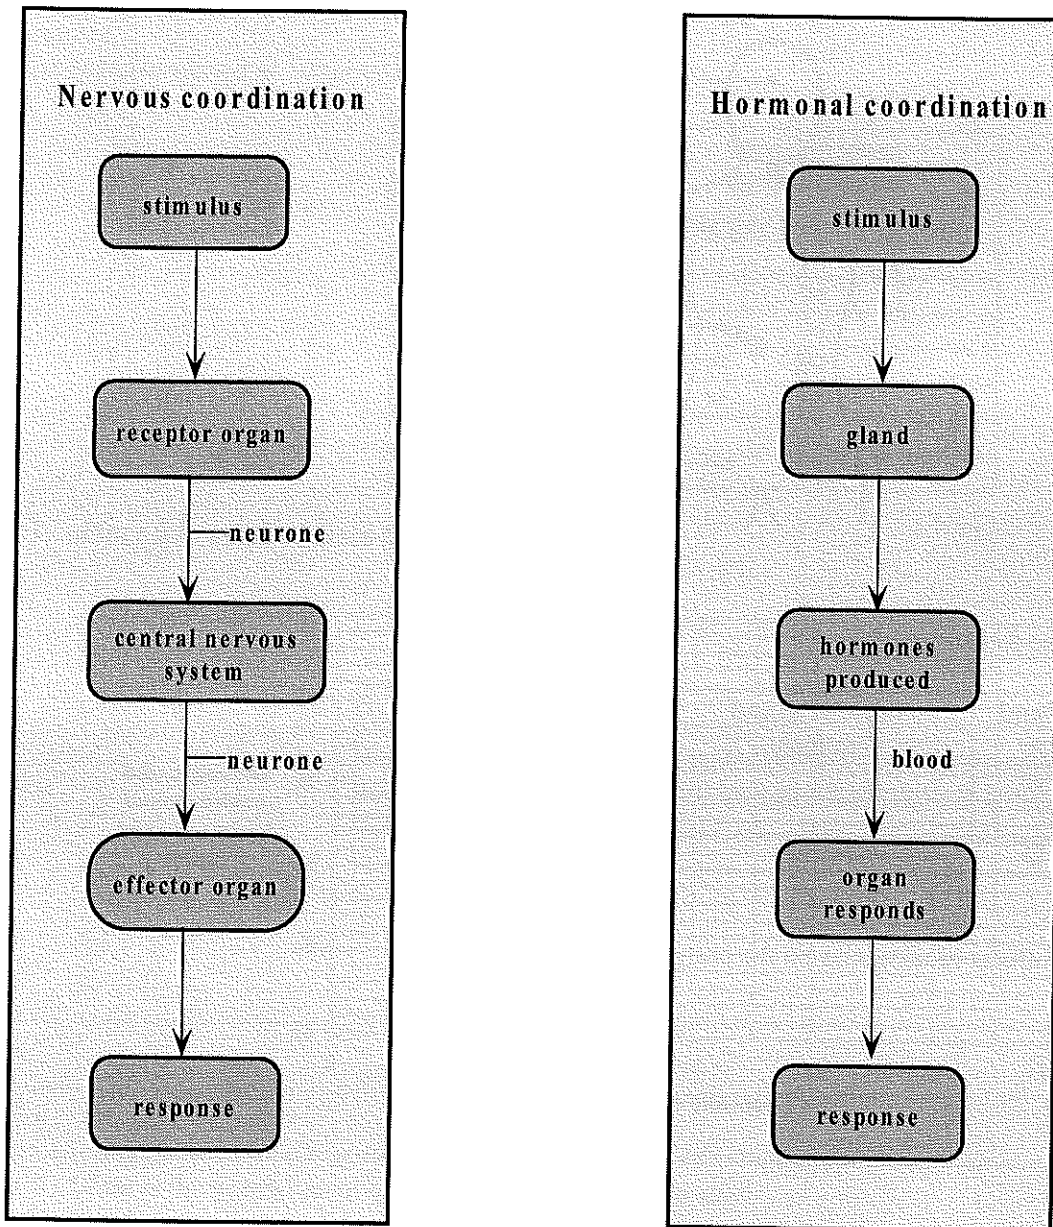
Nervous coordination

stimulus

receptor organ

neurone

central nervous system

neurone

effector organ

response

Hormonal coordination

stimulus

gland

hormones produced

blood

organ responds

response